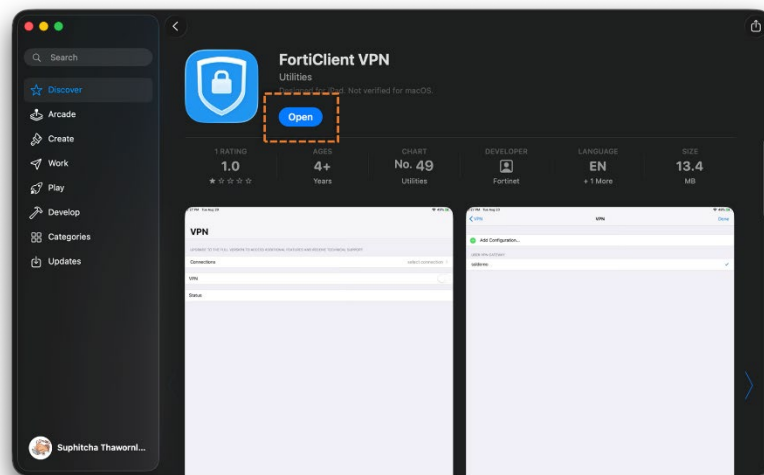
Search

Discover

Arcade

Create

Work

Play

Develop

Categories

Updates

Suphitcha Thawornl...

FortiClient VPN

Utilities

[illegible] for iPad. Not verified for macOS.

Open

1 RATING
1.0
★☆☆☆☆

AGES
4+
Years

CHART
No. 49
Utilities

DEVELOPER
Fortinet

LANGUAGE
EN
+ 1 More

SIZE
13.4
MB

VPN

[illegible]

Connections

VPN

Status

VPN

VPN

Done

Add Configuration...

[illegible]